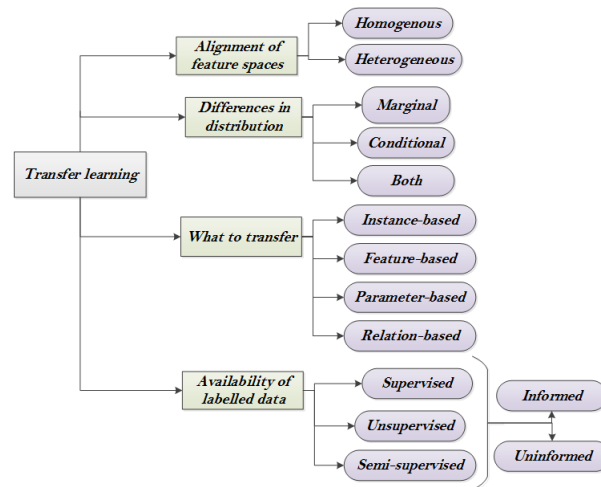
Transfer learning

Alignment of feature spaces

Homogenous

Heterogeneous

Differences in distribution

Marginal

Conditional

Both

What to transfer

Instance-based

Feature-based

Parameter-based

Relation-based

Availability of labelled data

Supervised

Unsupervised

Semi-supervised

Informed

Uninformed